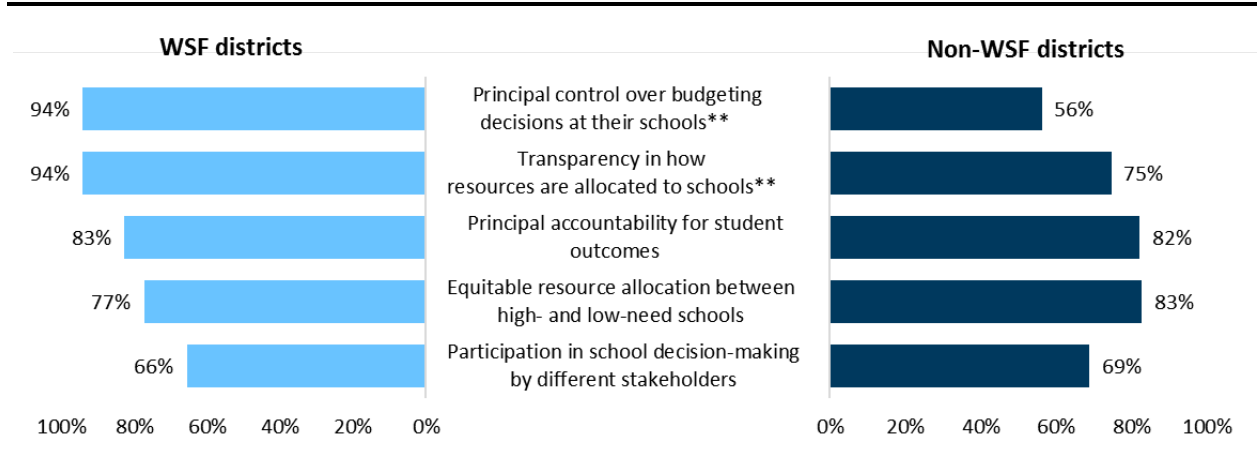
WSF districts

Non-WSF districts

| WSF districts | | Non-WSF districts |
|---|---|---|
| 94% | Principal control over budgeting decisions at their schools** | 56% |
| 94% | Transparency in how resources are allocated to schools** | 75% |
| 83% | Principal accountability for student outcomes | 82% |
| 77% | Equitable resource allocation between high- and low-need schools | 83% |
| 66% | Participation in school decision-making by different stakeholders | 69% |

100% 80% 60% 40% 20% 0%

0% 20% 40% 60% 80% 100%